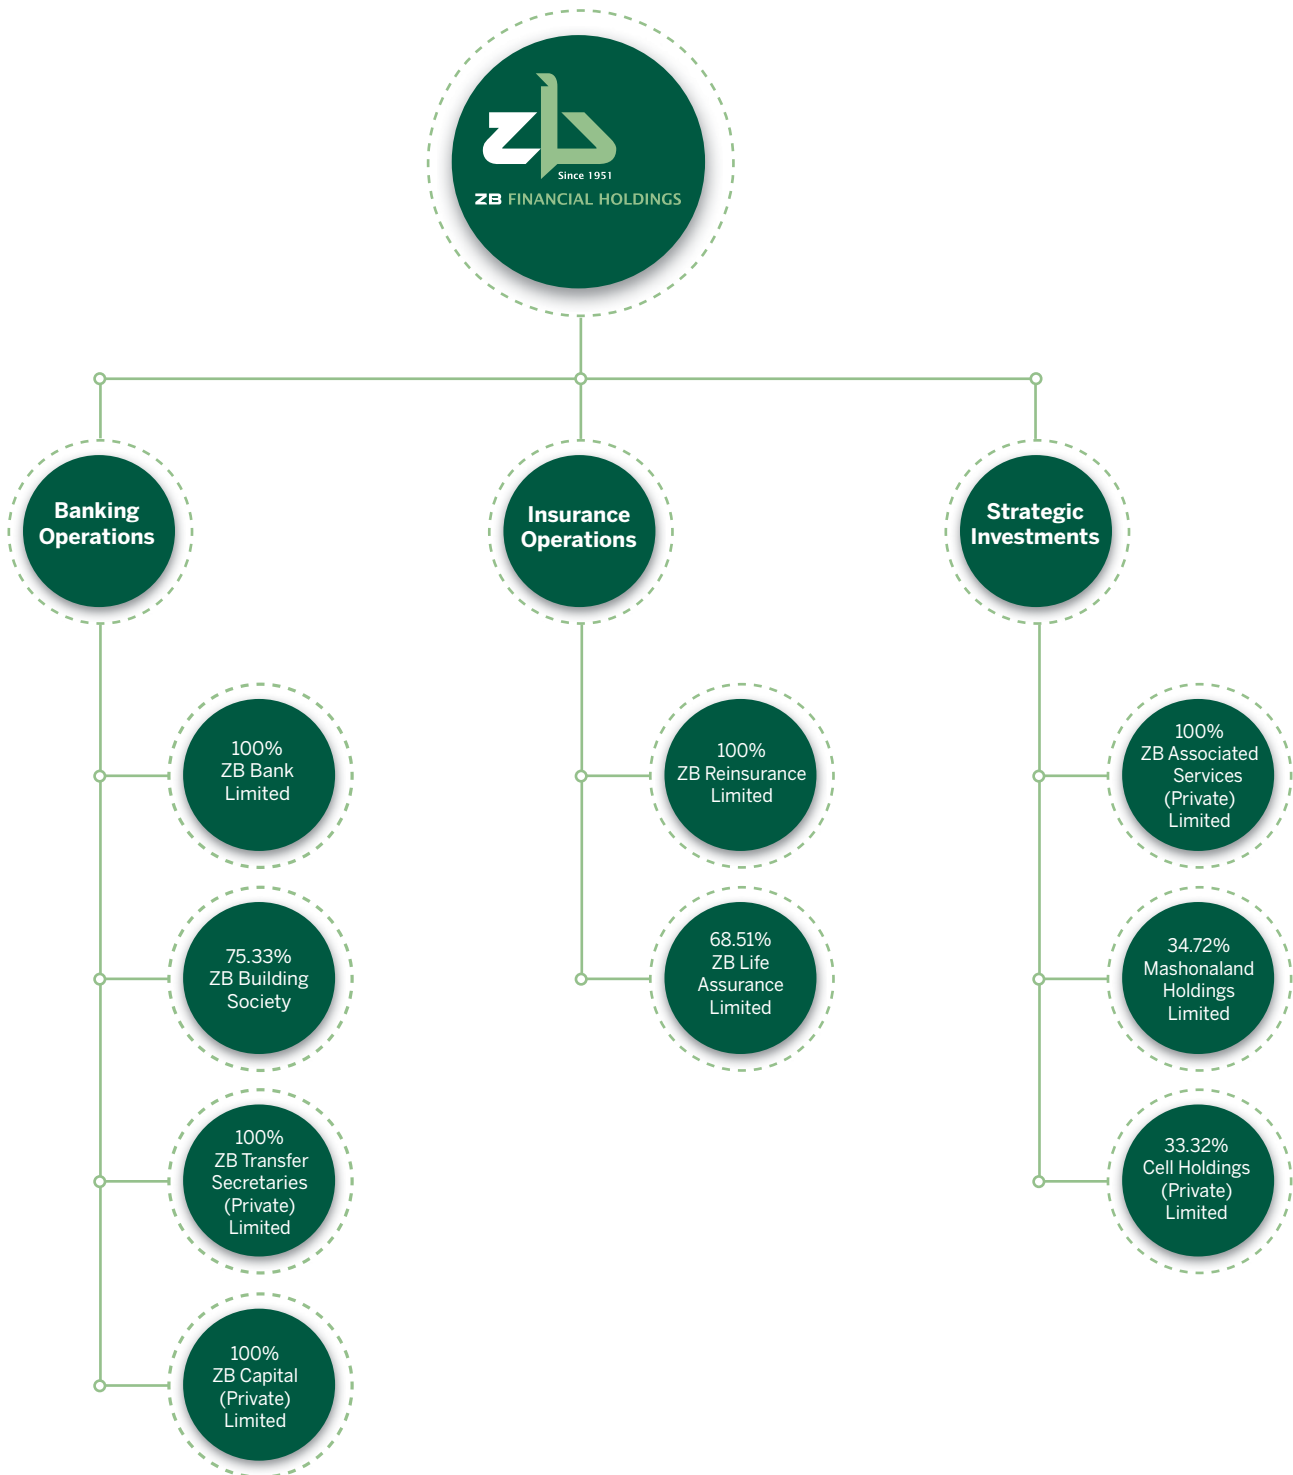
zb
Since 1951
ZB FINANCIAL HOLDINGS

Banking Operations

Insurance Operations

Strategic Investments

100%
ZB Bank Limited

75.33%
ZB Building Society

100%
ZB Transfer Secretaries (Private) Limited

100%
ZB Capital (Private) Limited

100%
ZB Reinsurance Limited

68.51%
ZB Life Assurance Limited

100%
ZB Associated Services (Private) Limited

34.72%
Mashonaland Holdings Limited

33.32%
Cell Holdings (Private) Limited